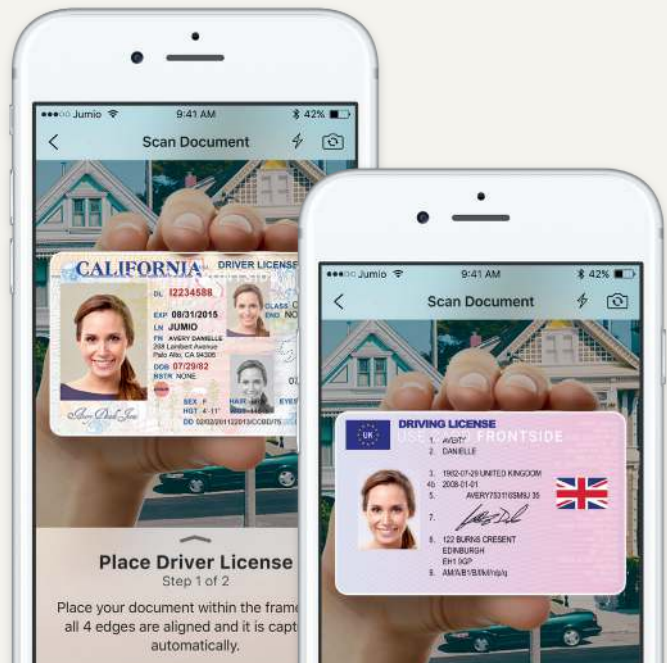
●●●○○ Jumio 9:41 AM 42%

Scan Document

CALIFORNIA DRIVER LICENSE

DL I2234588

EXP 08/31/2015

LN JUMIO

FN AVERY DANIELLE

208 Lambert Avenue

Palo Alto, CA 94306

DOB 07/29/82

RSTR NONE

CLASS C

END NONE

SEX F

HGT 4' 11"

HAIR

EYES

Place Driver License

Step 1 of 2

Place your document within the frame all 4 edges are aligned and it is capt automatically.

●●●○○ Jumio 9:41 AM 42%

Scan Document

DRIVING LICENSE

UK

FRONTSIDE

1. AVERY

2. DANIELLE

3. 1982-07-29 UNITED KINGDOM

4b. 2008-01-01

5. AVERY753116SM9IJ 35

7.

8. 122 BURNS CRESENT EDINBURGH EH1 9GP

9. AM/A/B/B1/f/k/l/n/p/q